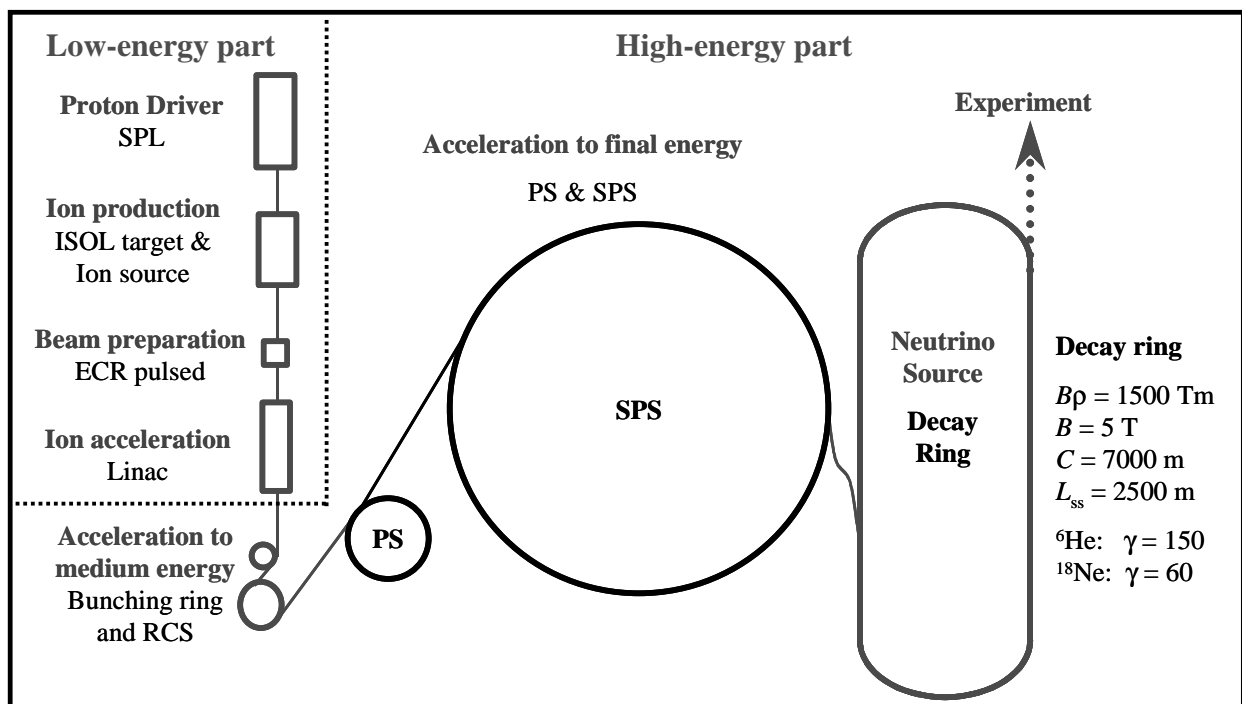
Low-energy part

Proton Driver
SPL

Ion production
ISOL target &
Ion source

Beam preparation
ECR pulsed

Ion acceleration
Linac

Acceleration to
medium energy
Bunching ring
and RCS

High-energy part

Experiment

Acceleration to final energy

PS & SPS

SPS

PS

Neutrino
Source

Decay
Ring

Decay ring

$B\rho$ = 1500 Tm
$B$ = 5 T
$C$ = 7000 m
$L_{ss}$ = 2500 m

$^6$He: $\gamma$ = 150
$^{18}$Ne: $\gamma$ = 60